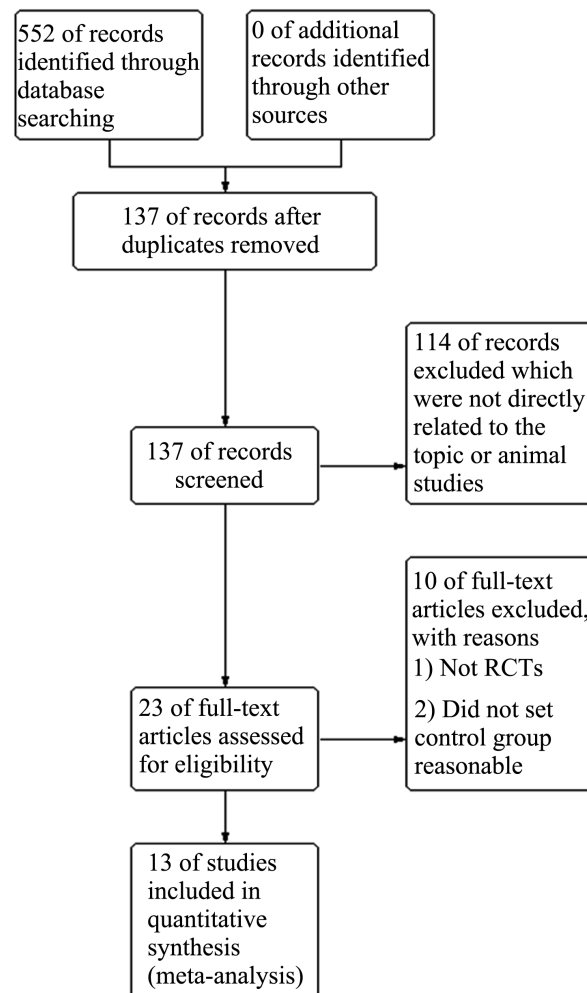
552 of records identified through database searching

0 of additional records identified through other sources

137 of records after duplicates removed

114 of records excluded which were not directly related to the topic or animal studies

137 of records screened

10 of full-text articles excluded, with reasons
1) Not RCTs
2) Did not set control group reasonable

23 of full-text articles assessed for eligibility

13 of studies included in quantitative synthesis (meta-analysis)